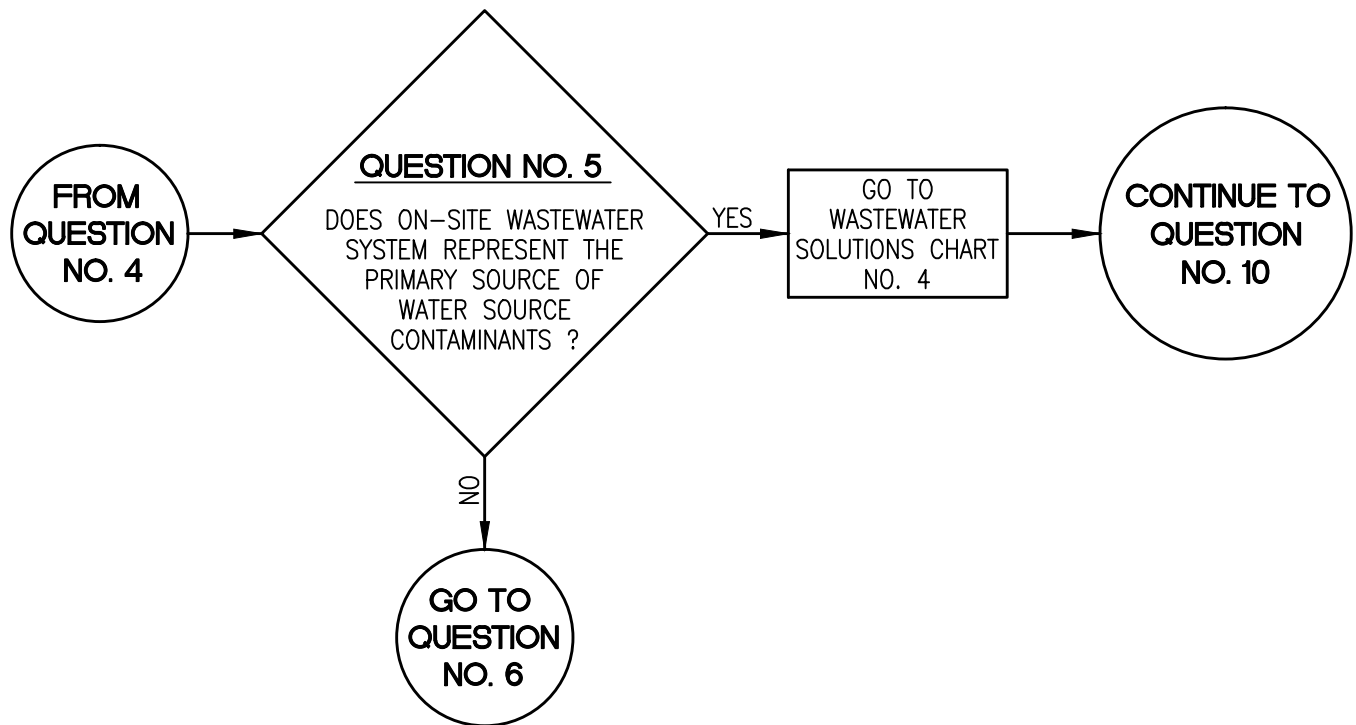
FROM QUESTION NO. 4

QUESTION NO. 5

DOES ON-SITE WASTEWATER SYSTEM REPRESENT THE PRIMARY SOURCE OF WATER SOURCE CONTAMINANTS ?

YES

GO TO WASTEWATER SOLUTIONS CHART NO. 4

CONTINUE TO QUESTION NO. 10

NO

GO TO QUESTION NO. 6